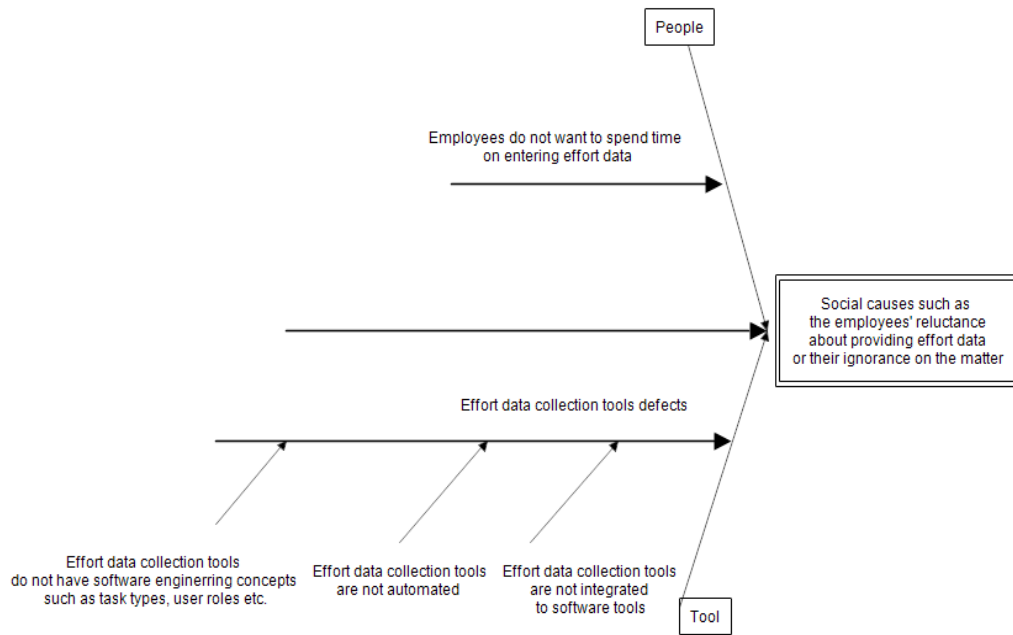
People

Employees do not want to spend time on entering effort data

Social causes such as the employees' reluctance about providing effort data or their ignorance on the matter

Effort data collection tools defects

Effort data collection tools do not have software enginerring concepts such as task types, user roles etc.

Effort data collection tools are not automated

Effort data collection tools are not integrated to software tools

Tool